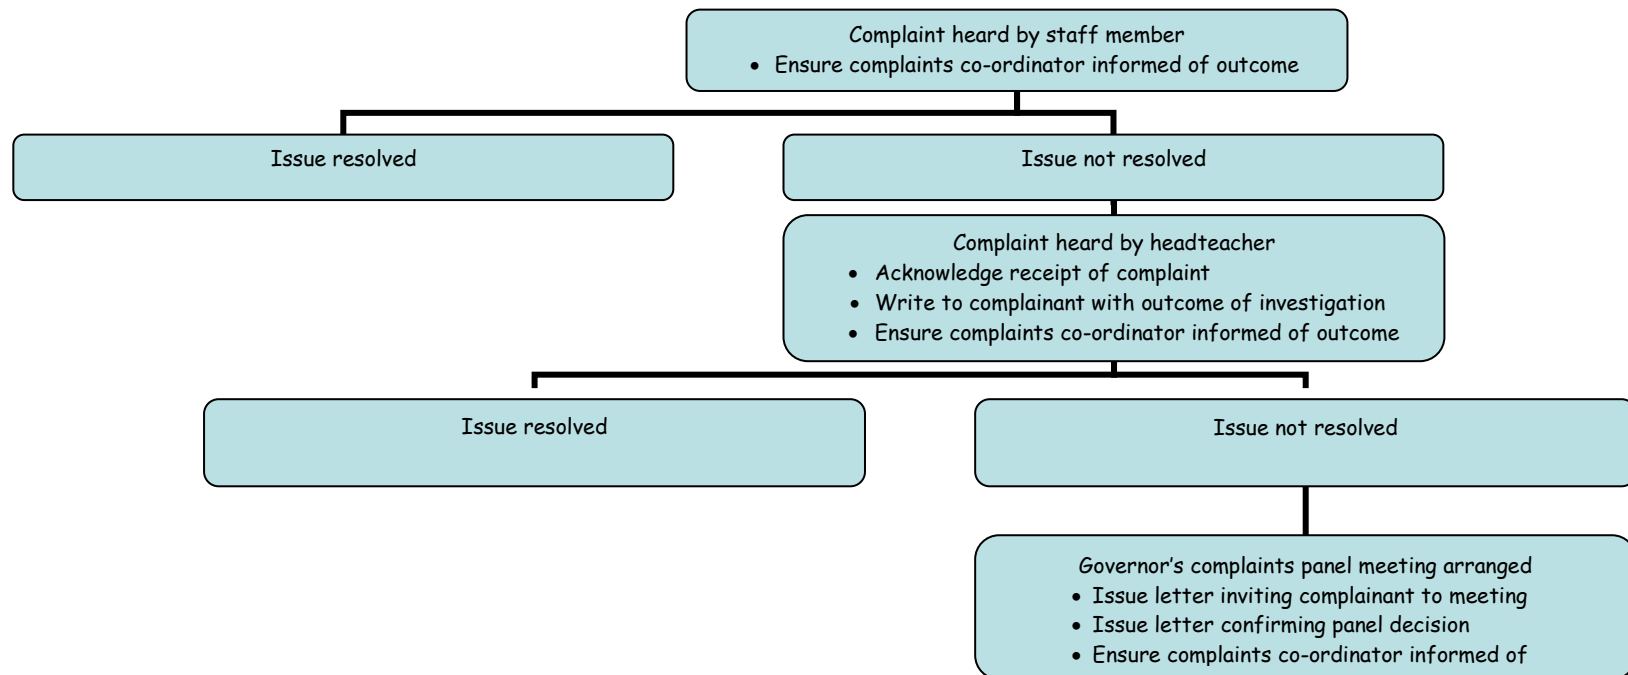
Complaint heard by staff member
• Ensure complaints co-ordinator informed of outcome

Issue resolved

Issue not resolved

Complaint heard by headteacher
• Acknowledge receipt of complaint
• Write to complainant with outcome of investigation
• Ensure complaints co-ordinator informed of outcome

Issue resolved

Issue not resolved

Governor's complaints panel meeting arranged
• Issue letter inviting complainant to meeting
• Issue letter confirming panel decision
• Ensure complaints co-ordinator informed of